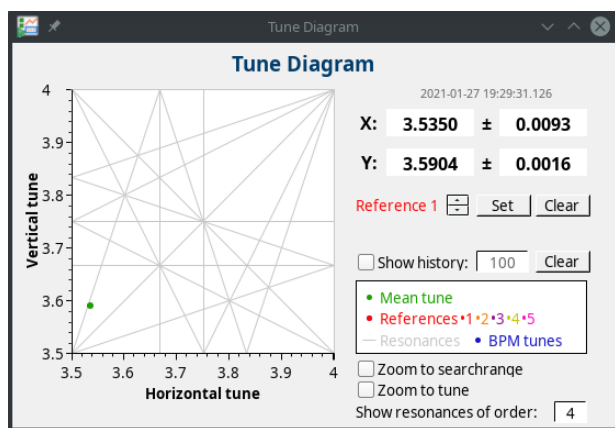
Tune Diagram

Tune Diagram

4
3.9
3.8
3.7
3.6
3.5
Vertical tune

3.5 3.6 3.7 3.8 3.9 4
Horizontal tune

2021-01-27 19:29:31.126

X: 3.5350 ± 0.0093

Y: 3.5904 ± 0.0016

Reference 1 Set Clear

Show history: 100 Clear

• Mean tune
• References •1 •2 •3 •4 •5
Resonances • BPM tunes

Zoom to searchrange
Zoom to tune
Show resonances of order: 4